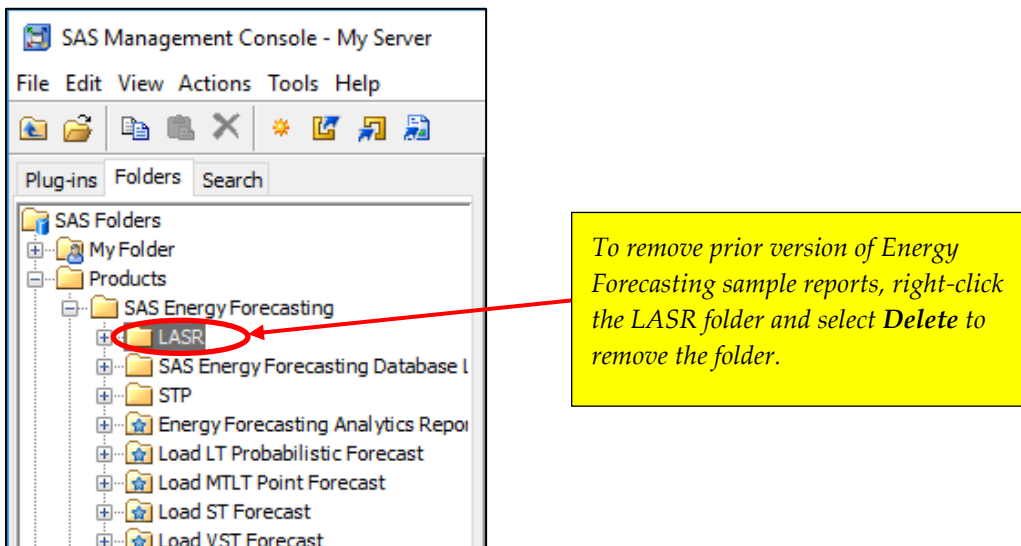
SAS Management Console - My Server

File Edit View Actions Tools Help

Plug-ins Folders Search

SAS Folders
My Folder
Products
SAS Energy Forecasting
LASR
SAS Energy Forecasting Database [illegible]
STP
Energy Forecasting Analytics Repor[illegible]
Load LT Probabilistic Forecast
Load MTLT Point Forecast
Load ST Forecast
Load VST Forecast

*To remove prior version of Energy Forecasting sample reports, right-click the LASR folder and select **Delete** to remove the folder.*